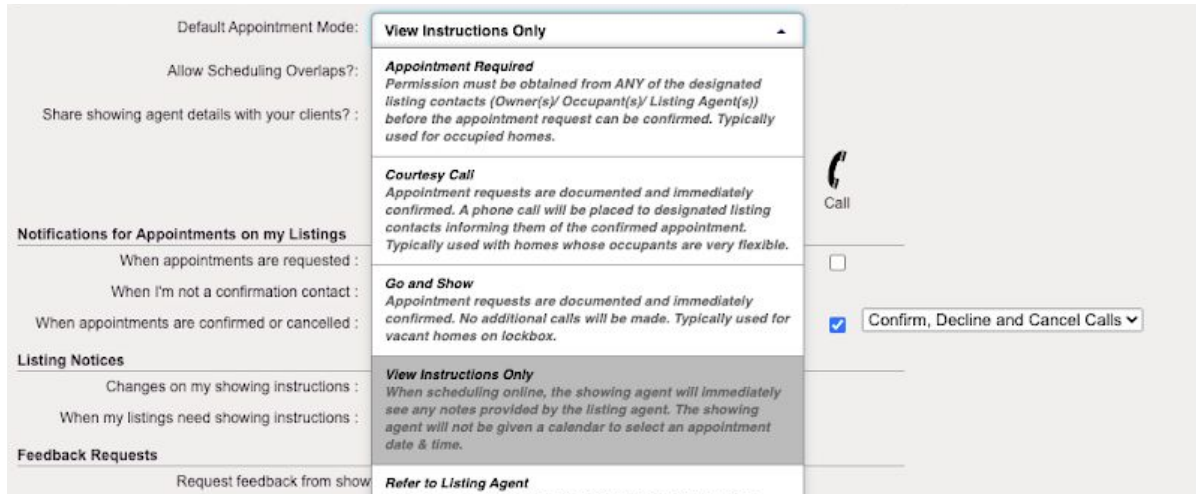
Default Appointment Mode:

View Instructions Only

Allow Scheduling Overlaps?:

Share showing agent details with your clients? :

Appointment Required
Permission must be obtained from ANY of the designated listing contacts (Owner(s)/ Occupant(s)/ Listing Agent(s)) before the appointment request can be confirmed. Typically used for occupied homes.

Courtesy Call
Appointment requests are documented and immediately confirmed. A phone call will be placed to designated listing contacts informing them of the confirmed appointment. Typically used with homes whose occupants are very flexible.

Go and Show
Appointment requests are documented and immediately confirmed. No additional calls will be made. Typically used for vacant homes on lockbox.

View Instructions Only
When scheduling online, the showing agent will immediately see any notes provided by the listing agent. The showing agent will not be given a calendar to select an appointment date & time.

Refer to Listing Agent

Call

Notifications for Appointments on my Listings

When appointments are requested :

When I'm not a confirmation contact :

When appointments are confirmed or cancelled :

Confirm, Decline and Cancel Calls

Listing Notices

Changes on my showing instructions :

When my listings need showing instructions :

Feedback Requests

Request feedback from show